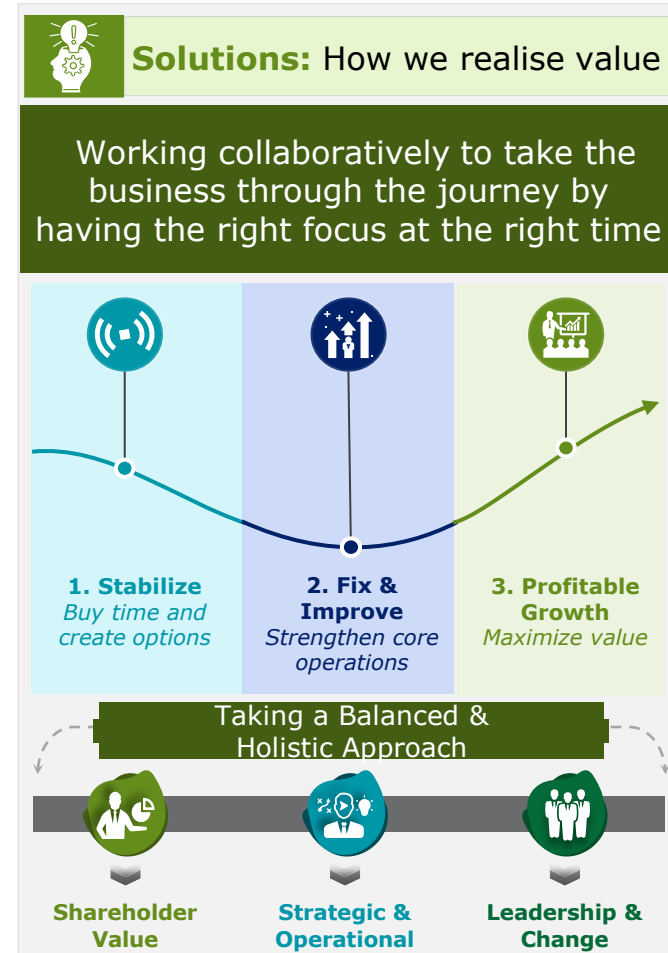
**Solutions:** How we realise value

Working collaboratively to take the business through the journey by having the right focus at the right time

**1. Stabilize**
*Buy time and create options*

**2. Fix & Improve**
*Strengthen core operations*

**3. Profitable Growth**
*Maximize value*

Taking a Balanced & Holistic Approach

**Shareholder Value**

**Strategic & Operational**

**Leadership & Change**